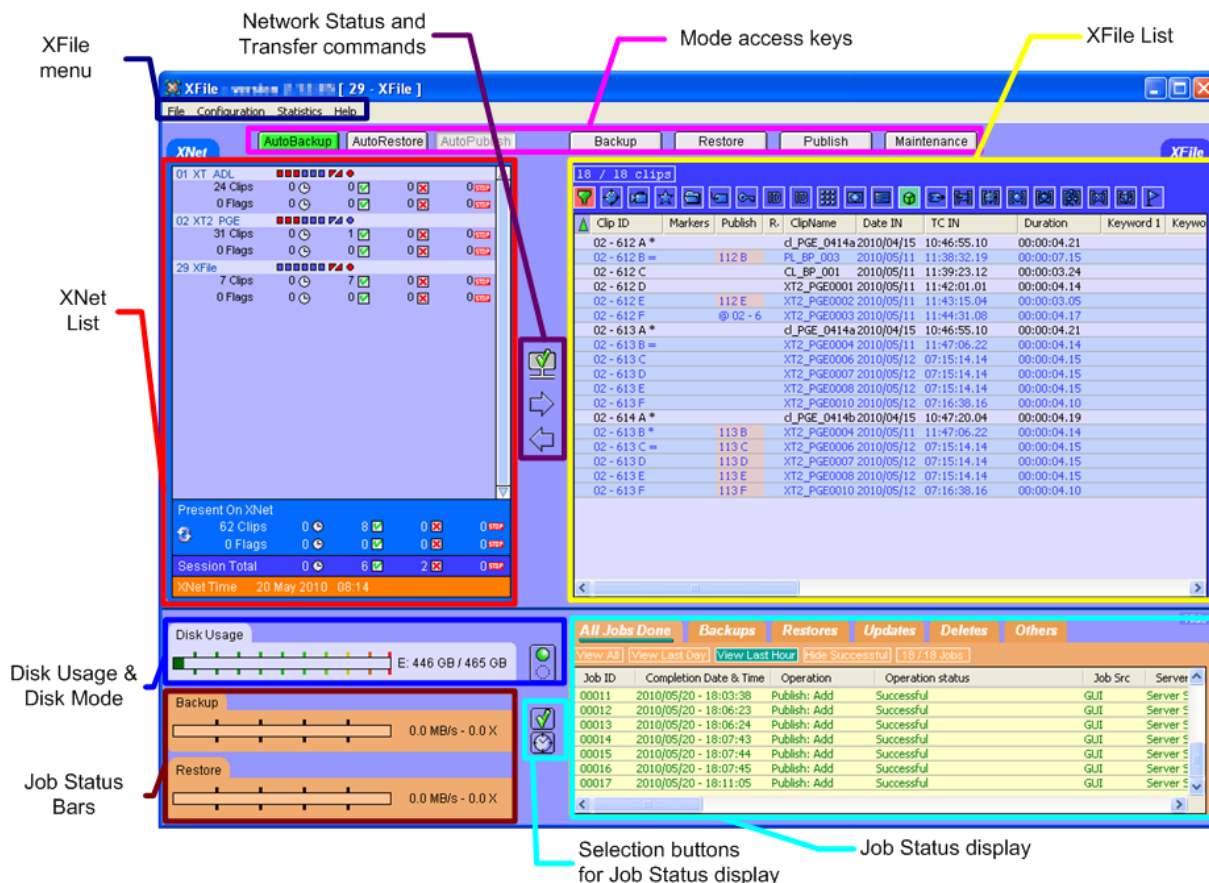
XFile menu

Network Status and Transfer commands

Mode access keys

XFile List

XFile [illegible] [ 29 - XFile ]

File Configuration Statistics Help

AutoBackup AutoRestore AutoPublish Backup Restore Publish Maintenance

XNet

XFile

01 XT ADL
24 Clips 0 0 0 0
0 Flags 0 0 0 0
02 XT2 PGE
31 Clips 0 1 0 0
0 Flags 0 0 0 0
29 XFile
7 Clips 0 7 0 0
0 Flags 0 0 0 0

Present On XNet
62 Clips 0 8 0 0
0 Flags 0 0 0 0
Session Total 0 6 2 0
XNet Time 20 May 2010 08:14

18 / 18 clips

| Clip ID | Markers | Publish | R. | ClipName | Date IN | TC IN | Duration | Keyword 1 | Keywo |
|---|---|---|---|---|---|---|---|---|---|
| 02 - 612 A * | | | | cl_PGE_0414a | 2010/04/15 | 10:46:55.10 | 00:00:04.21 | | |
| 02 - 612 B = | | 112 B | | PL_BP_003 | 2010/05/11 | 11:38:32.19 | 00:00:07.15 | | |
| 02 - 612 C | | | | CL_BP_001 | 2010/05/11 | 11:39:23.12 | 00:00:03.24 | | |
| 02 - 612 D | | | | XT2_PGE0001 | 2010/05/11 | 11:42:01.01 | 00:00:04.14 | | |
| 02 - 612 E | | 112 E | | XT2_PGE0002 | 2010/05/11 | 11:43:15.04 | 00:00:03.05 | | |
| 02 - 612 F | | @ 02 - 6 | | XT2_PGE0003 | 2010/05/11 | 11:44:31.08 | 00:00:04.17 | | |
| 02 - 613 A * | | | | cl_PGE_0414a | 2010/04/15 | 10:46:55.10 | 00:00:04.21 | | |
| 02 - 613 B = | | | | XT2_PGE0004 | 2010/05/11 | 11:47:06.22 | 00:00:04.14 | | |
| 02 - 613 C | | | | XT2_PGE0006 | 2010/05/12 | 07:15:14.14 | 00:00:04.15 | | |
| 02 - 613 D | | | | XT2_PGE0007 | 2010/05/12 | 07:15:14.14 | 00:00:04.15 | | |
| 02 - 613 E | | | | XT2_PGE0008 | 2010/05/12 | 07:15:14.14 | 00:00:04.15 | | |
| 02 - 613 F | | | | XT2_PGE0010 | 2010/05/12 | 07:16:38.16 | 00:00:04.10 | | |
| 02 - 614 A * | | | | cl_PGE_0414b | 2010/04/15 | 10:47:20.04 | 00:00:04.19 | | |
| 02 - 613 B * | | 113 B | | XT2_PGE0004 | 2010/05/11 | 11:47:06.22 | 00:00:04.14 | | |
| 02 - 613 C = | | 113 C | | XT2_PGE0006 | 2010/05/12 | 07:15:14.14 | 00:00:04.15 | | |
| 02 - 613 D | | 113 D | | XT2_PGE0007 | 2010/05/12 | 07:15:14.14 | 00:00:04.15 | | |
| 02 - 613 E | | 113 E | | XT2_PGE0008 | 2010/05/12 | 07:15:14.14 | 00:00:04.15 | | |
| 02 - 613 F | | 113 F | | XT2_PGE0010 | 2010/05/12 | 07:16:38.16 | 00:00:04.10 | | |

XNet List

Disk Usage
E: 446 GB / 465 GB

Disk Usage & Disk Mode

Backup
0.0 MB/s - 0.0 X
Restore
0.0 MB/s - 0.0 X

Job Status Bars

All Jobs Done Backups Restores Updates Deletes Others
View All View Last Day View Last Hour Hide Successful 18 / 18 Jobs

| Job ID | Completion Date & Time | Operation | Operation status | Job Src | Server |
|---|---|---|---|---|---|
| 00011 | 2010/05/20 - 18:03:38 | Publish: Add | Successful | GUI | Server S |
| 00012 | 2010/05/20 - 18:06:23 | Publish: Add | Successful | GUI | Server S |
| 00013 | 2010/05/20 - 18:06:24 | Publish: Add | Successful | GUI | Server S |
| 00014 | 2010/05/20 - 18:07:43 | Publish: Add | Successful | GUI | Server S |
| 00015 | 2010/05/20 - 18:07:44 | Publish: Add | Successful | GUI | Server S |
| 00016 | 2010/05/20 - 18:07:45 | Publish: Add | Successful | GUI | Server S |
| 00017 | 2010/05/20 - 18:11:05 | Publish: Add | Successful | GUI | Server S |

Selection buttons for Job Status display

Job Status display